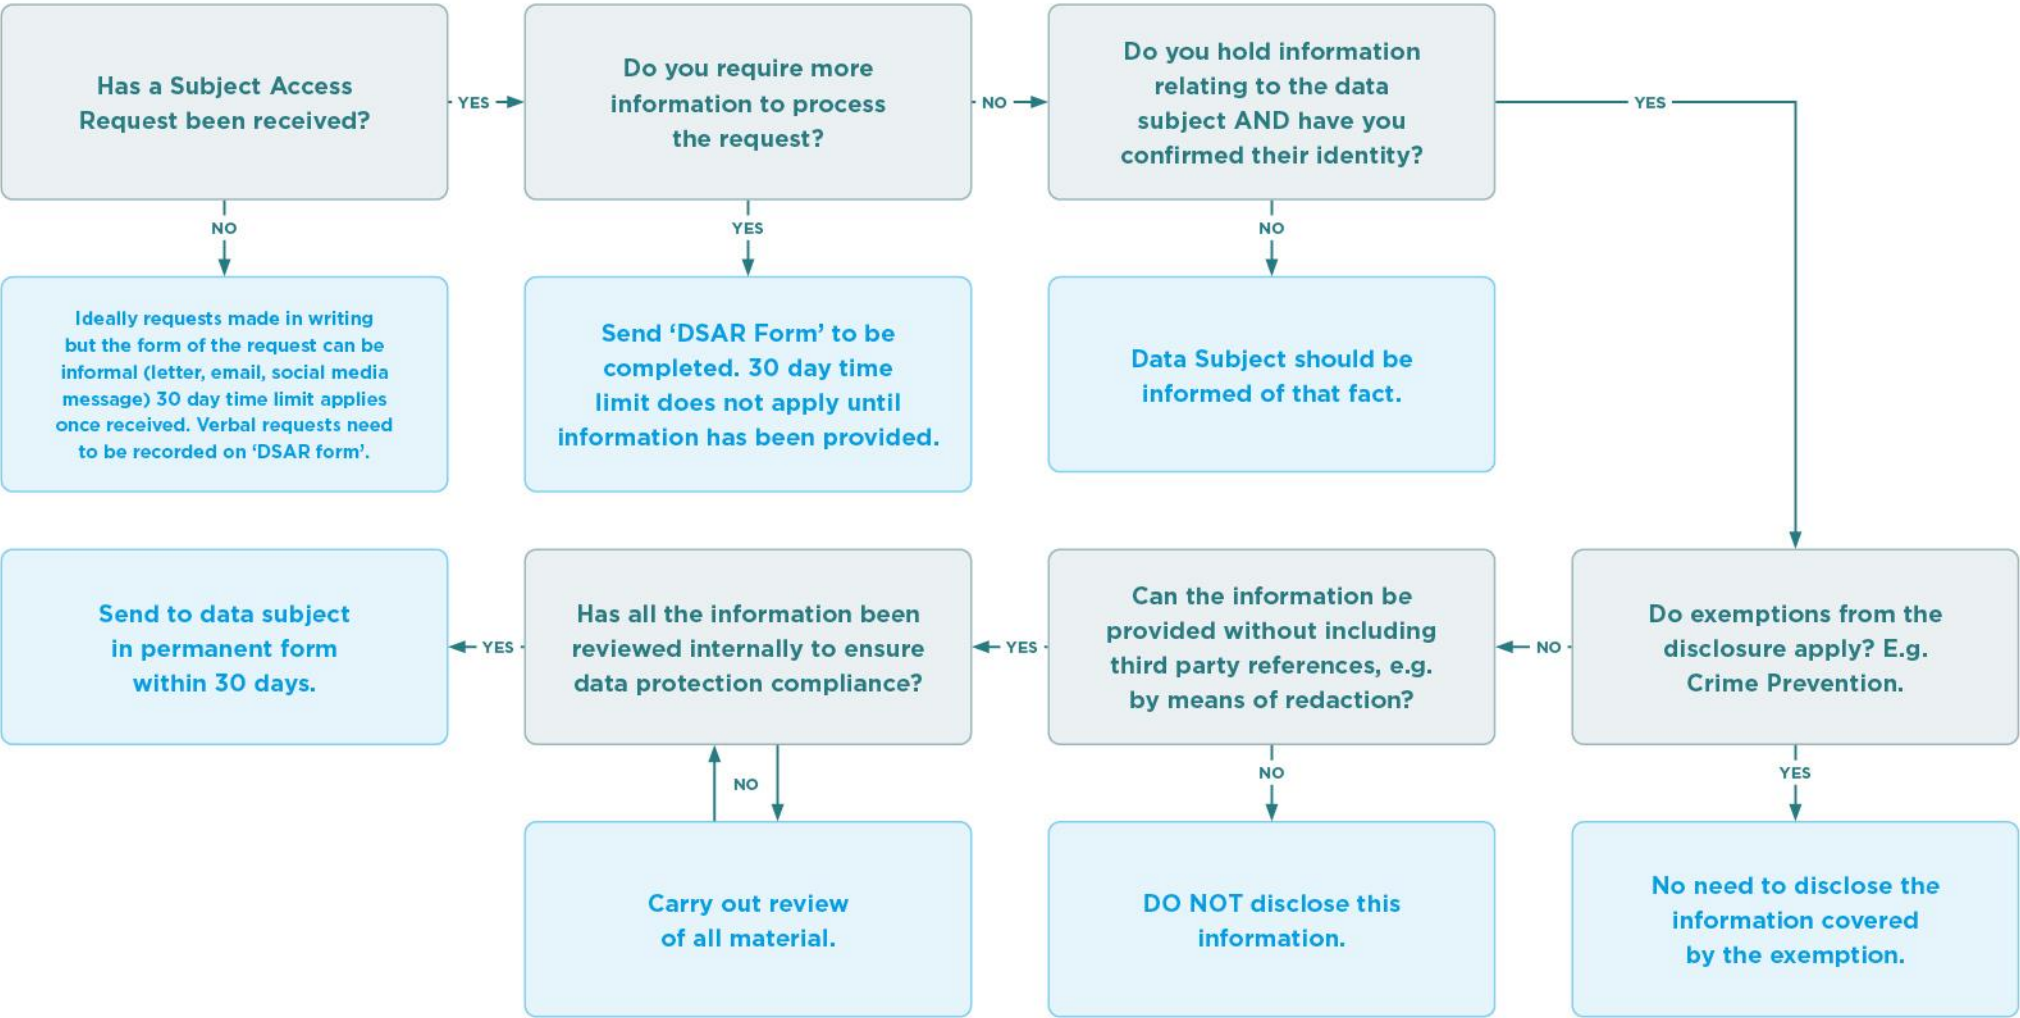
Has a Subject Access Request been received?

YES

Do you require more information to process the request?

NO

Do you hold information relating to the data subject AND have you confirmed their identity?

YES

NO

Ideally requests made in writing but the form of the request can be informal (letter, email, social media message) 30 day time limit applies once received. Verbal requests need to be recorded on 'DSAR form'.

YES

Send 'DSAR Form' to be completed. 30 day time limit does not apply until information has been provided.

NO

Data Subject should be informed of that fact.

Send to data subject in permanent form within 30 days.

YES

Has all the information been reviewed internally to ensure data protection compliance?

YES

Can the information be provided without including third party references, e.g. by means of redaction?

NO

Do exemptions from the disclosure apply? E.g. Crime Prevention.

NO

Carry out review of all material.

NO

DO NOT disclose this information.

YES

No need to disclose the information covered by the exemption.